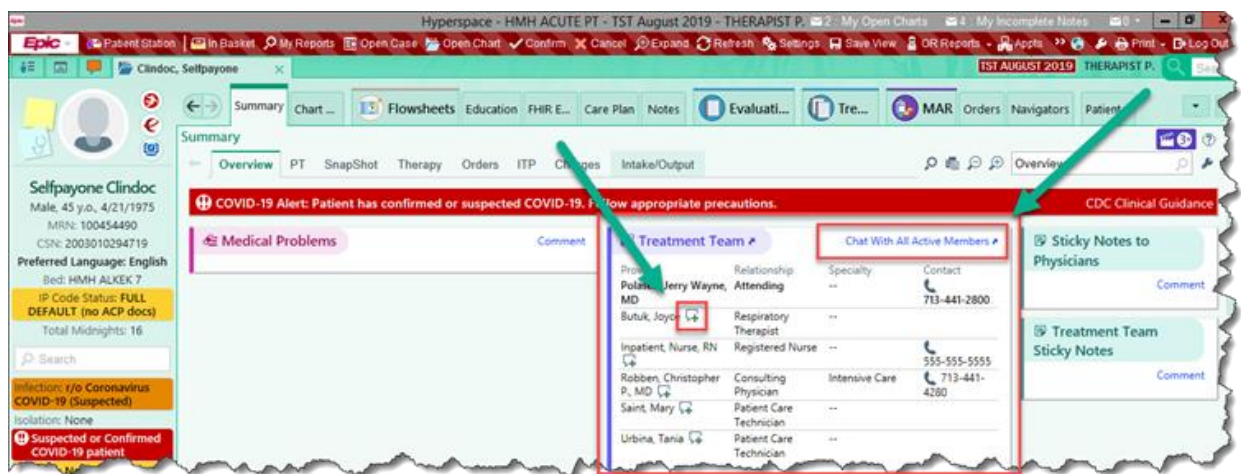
Hyperspace - HMH ACUTE PT - TST August 2019 - THERAPIST P. 2 · My Open Charts 4 · My Incomplete Notes 0

Epic Patient Station In Basket My Reports Open Case Open Chart Confirm Cancel Expand Refresh Settings Save View OR Reports Appts Print Log Out

Clindoc, Selfpayone

TST AUGUST 2019 THERAPIST P.

Summary Chart ... Flowsheets Education FHIR E... Care Plan Notes Evaluati... Tre... MAR Orders Navigators Patient

Summary

Overview PT SnapShot Therapy Orders ITP Changes Intake/Output

Overview

Selfpayone Clindoc
Male, 45 y.o., 4/21/1975
MRN: 100454490
CSN: 2003010294719
Preferred Language: English
Bed: HMH ALKEK 7
IP Code Status: FULL DEFAULT (no ACP docs)
Total Midnights: 16

Search

Infection: r/o Coronavirus COVID-19 (Suspected)
Isolation: None
Suspected or Confirmed COVID-19 patient

COVID-19 Alert: Patient has confirmed or suspected COVID-19. Follow appropriate precautions.

CDC Clinical Guidance

Medical Problems

Comment

Treatment Team

Chat With All Active Members

| Provider | Relationship | Specialty | Contact |
|---|---|---|---|
| Polanco, Jerry Wayne, MD | Attending | -- | 713-441-2800 |
| Butuk, Joyce | Respiratory Therapist | -- | |
| Inpatient, Nurse, RN | Registered Nurse | -- | 555-555-5555 |
| Robben, Christopher P., MD | Consulting Physician | Intensive Care | 713-441-4280 |
| Saint, Mary | Patient Care Technician | -- | |
| Urbina, Tania | Patient Care Technician | -- | |

Sticky Notes to Physicians

Comment

Treatment Team Sticky Notes

Comment